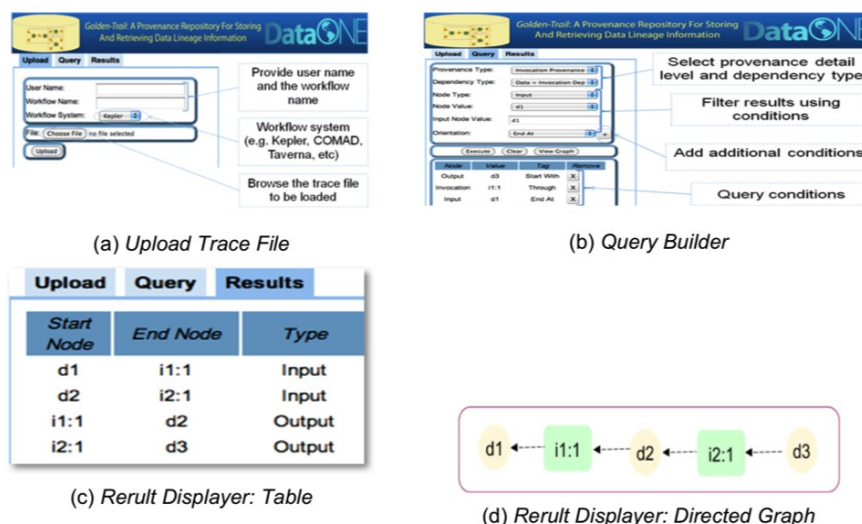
Golden-Trail: A Provenance Repository For Storing And Retrieving Data Lineage Information

DataONE

Upload Query Results

User Name:
Workflow Name:
Workflow System: Kepler

File: Choose File no file selected

Upload

Provide user name and the workflow name

Workflow system (e.g. Kepler, COMAD, Taverna, etc)

Browse the trace file to be loaded

(a) Upload Trace File

Golden-Trail: A Provenance Repository For Storing And Retrieving Data Lineage Information

DataONE

Upload Query Results

Provenance Type: Invocation Provenance
Dependency Type: Data + Invocation Dep
Node Type: Input
Node Value: d1
Input Node Value: d1
Orientation: End At

Execute Clear View Graph

| Node | Value | Tag | Remove |
|---|---|---|---|
| Output | d3 | Start With | X |
| Invocation | i1:1 | Through | X |
| Input | d1 | End At | X |

Select provenance detail level and dependency type

Filter results using conditions

Add additional conditions

Query conditions

(b) Query Builder

Upload Query Results

| Start Node | End Node | Type |
|---|---|---|
| d1 | i1:1 | Input |
| d2 | i2:1 | Input |
| i1:1 | d2 | Output |
| i2:1 | d3 | Output |

(c) Rerult Displayer: Table

d1 i1:1 d2 i2:1 d3

(d) Rerult Displayer: Directed Graph